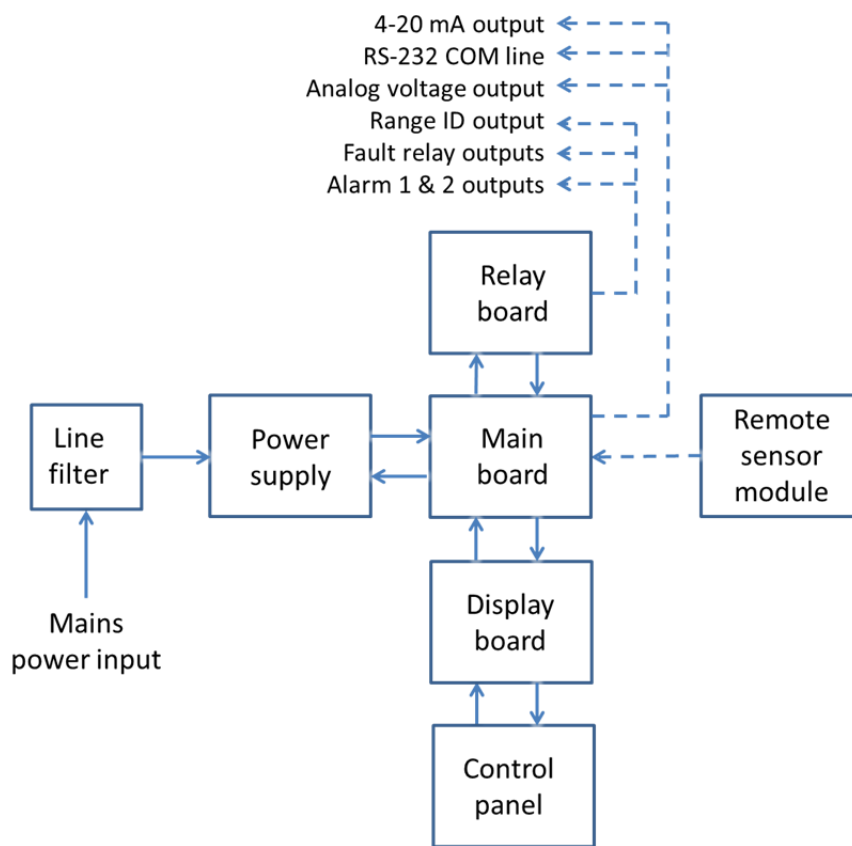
4-20 mA output
RS-232 COM line
Analog voltage output
Range ID output
Fault relay outputs
Alarm 1 & 2 outputs

Relay board

Line filter

Power supply

Main board

Remote sensor module

Mains power input

Display board

Control panel